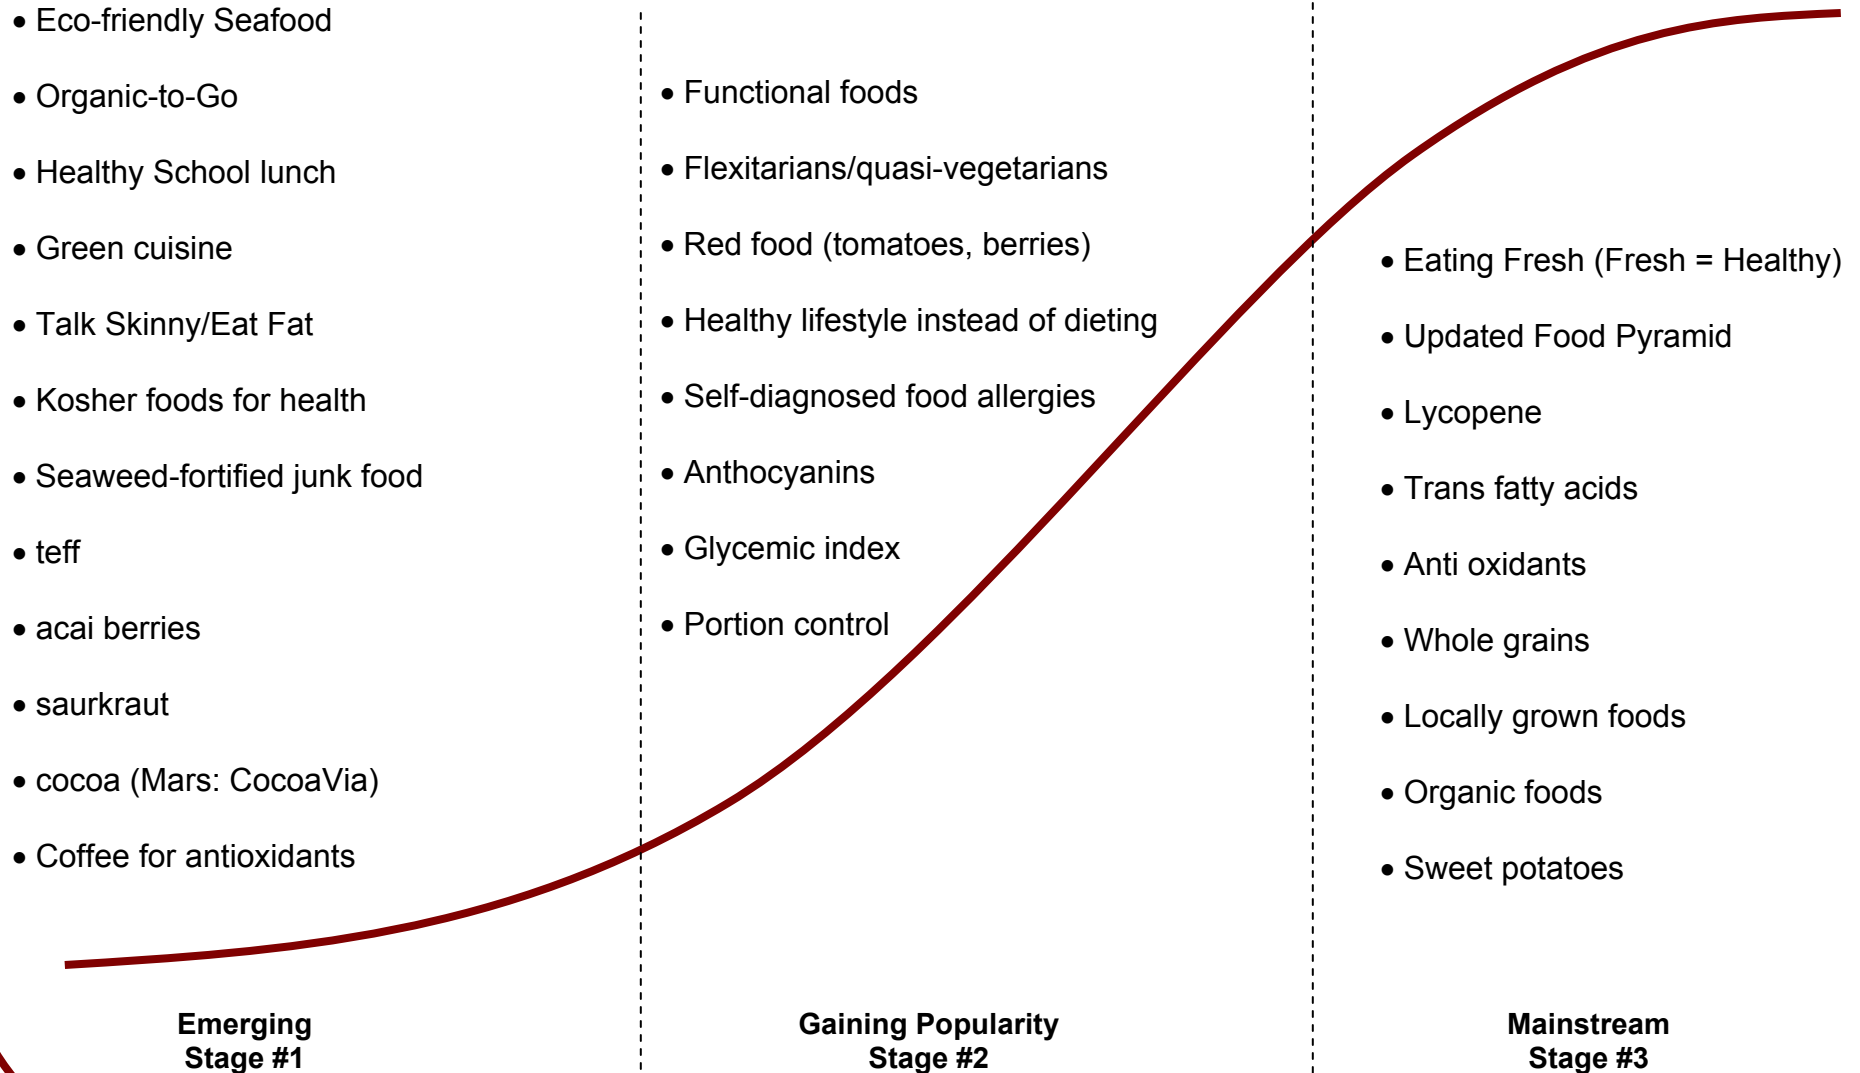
• Eco-friendly Seafood
• Organic-to-Go
• Healthy School lunch
• Green cuisine
• Talk Skinny/Eat Fat
• Kosher foods for health
• Seaweed-fortified junk food
• teff
• acai berries
• saurkraut
• cocoa (Mars: CocoaVia)
• Coffee for antioxidants

• Functional foods
• Flexitarians/quasi-vegetarians
• Red food (tomatoes, berries)
• Healthy lifestyle instead of dieting
• Self-diagnosed food allergies
• Anthocyanins
• Glycemic index
• Portion control

• Eating Fresh (Fresh = Healthy)
• Updated Food Pyramid
• Lycopene
• Trans fatty acids
• Anti oxidants
• Whole grains
• Locally grown foods
• Organic foods
• Sweet potatoes

Emerging
Stage #1

Gaining Popularity
Stage #2

Mainstream
Stage #3